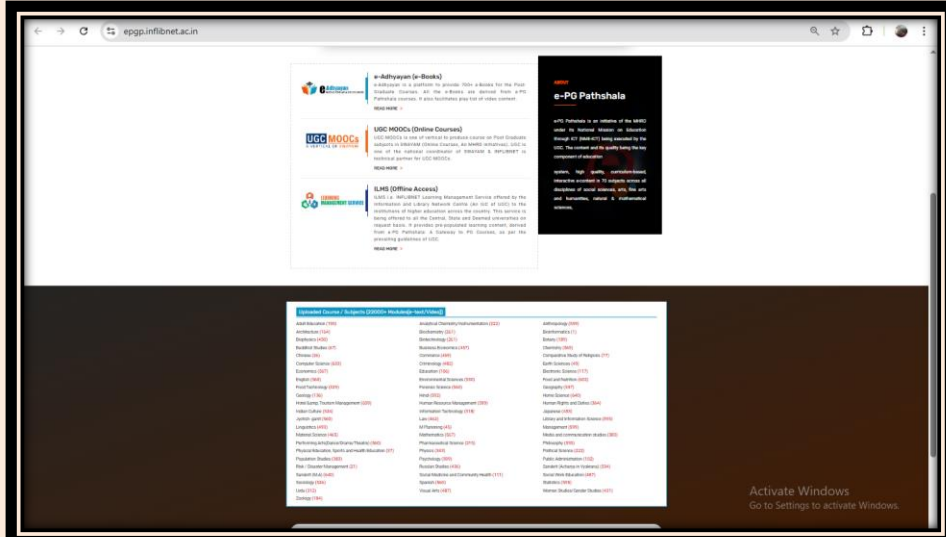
epgp.inflibnet.ac.in

e-Adhyayan (e-Books)
e-Adhyayan is a platform to provide 700+ e-Books for the Post-Graduate Courses. All the e-Books are derived from e-PG Pathshala courses. It also facilitates play list of video content.
READ MORE

UGC MOOCs (Online Courses)
UGC MOOCs is one of vertical to produce course on Post Graduate subjects in SWAYAM (Online Courses, An MHRD initiative). UGC is one of the national coordinator of SWAYAM & INFLIBNET is technical partner for UGC MOOCs.
READ MORE

ILMS (Offline Access)
ILMS i.e. INFLIBNET Learning Management Service offered by the Information and Library Network Centre (An IUC of UGC) to the institutions of higher education across the country. This service is being offered to all the Central, State and Deemed universities on request basis. It provides pre-populated learning content, derived from e-PG Pathshala: A Gateway to PG Courses, as per the prevailing guidelines of UGC.
READ MORE

ABOUT
e-PG Pathshala
e-PG Pathshala is an initiative of the MHRD under its National Mission on Education through ICT (NME-ICT) being executed by the UGC. The content and its quality being the key component of education
system, high quality, curriculum-based, interactive e-content in 70 subjects across all disciplines of social sciences, arts, fine arts and humanities, natural & mathematical sciences.

Uploaded Course / Subjects (23000+ Modules(e-Text/Video))

| | | |
|---|---|---|
| Adult Education (190) | Analytical Chemistry/Instrumentation (322) | Anthropology (599) |
| Architecture (164) | Biochemistry (327) | Bioinformatics (1) |
| Biophysics (430) | Biotechnology (321) | Botany (130) |
| Buddhist Studies (47) | Business Economics (497) | Chemistry (569) |
| Chinese (36) | Commerce (449) | Comparative Study of Religions (77) |
| Computer Science (520) | Criminology (492) | Earth Sciences (49) |
| Economics (327) | Education (736) | Electronic Science (777) |
| English (568) | Environmental Sciences (595) | Food and Nutrition (600) |
| Food Technology (239) | Forensic Science (560) | Geography (597) |
| Geology (176) | Hindi (555) | Home Science (340) |
| Hotel,Cater,Tourism Management (329) | Human Resource Management (589) | Human Rights and Duties (564) |
| Indian Culture (560) | Information Technology (518) | Japanese (293) |
| Jyotish (gurd) (563) | Law (602) | Library and Information Science (550) |
| Linguistics (492) | M Planning (45) | Management (609) |
| Material Science (463) | Mathematics (527) | Media and communication studies (583) |
| Performing Arts(Dance/Drama/Theatre) (560) | Pharmaceutical Science (273) | Philosophy (596) |
| Physical Education, Sports and Health Education (37) | Physics (569) | Political Science (522) |
| Population Studies (383) | Psychology (599) | Public Administration (733) |
| Risk / Disaster Management (21) | Russian Studies (436) | Sanskrit (Acharya in Vyakarana) (234) |
| Sanskrit (M.A) (640) | Social Medicine and Community Health (111) | Social Work Education (497) |
| Sociology (546) | Spanish (565) | Statistics (598) |
| Urdu (312) | Visual Arts (497) | Women Studies/Gender Studies (431) |
| Zoology (184) | | |

Activate Windows
Go to Settings to activate Windows.